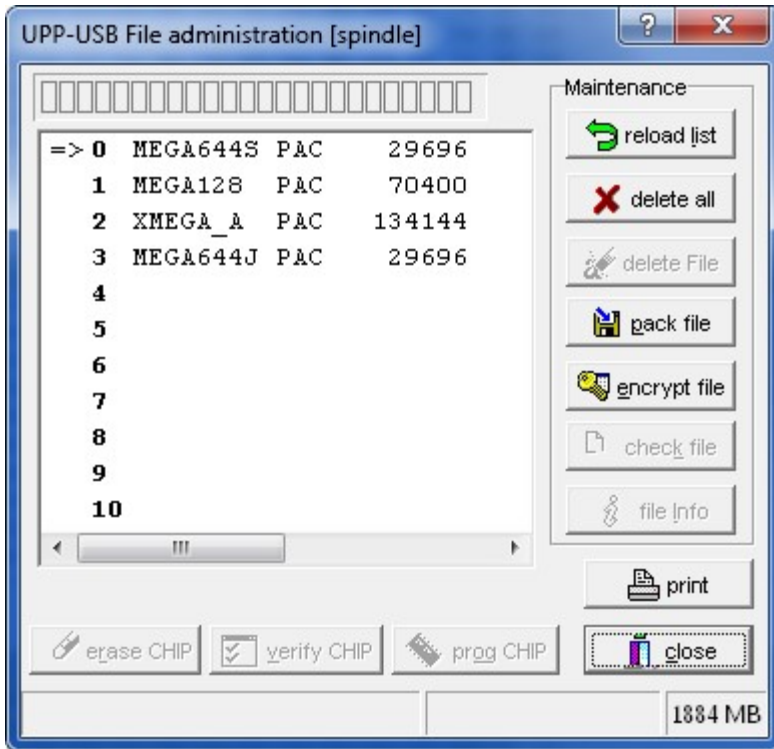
UPP-USB File administration [spindle]

?

X

Maintenance

| | | | |
|---|---|---|---|
| => 0 | MEGA644S | PAC | 29696 |
| 1 | MEGA128 | PAC | 70400 |
| 2 | XMEGA_A | PAC | 134144 |
| 3 | MEGA644J | PAC | 29696 |
| 4 | | | |
| 5 | | | |
| 6 | | | |
| 7 | | | |
| 8 | | | |
| 9 | | | |
| 10 | | | |

reload list

delete all

delete File

pack file

encrypt file

check file

file Info

print

erase CHIP

verify CHIP

prog CHIP

close

1884 MB